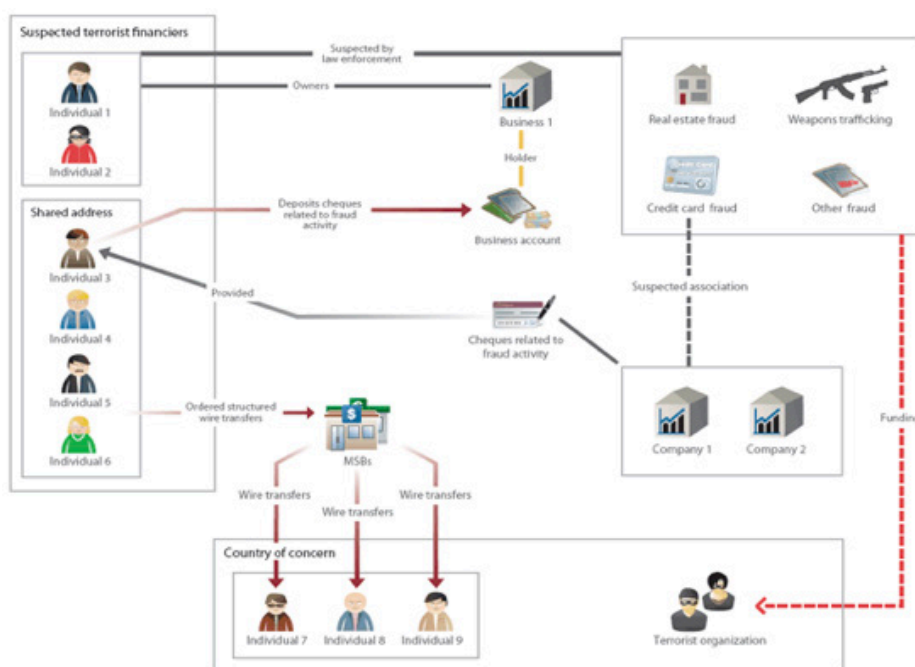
Suspected terrorist financiers

Suspected by law enforcement

Owners

Individual 1

Individual 2

Business 1

Holder

Real estate fraud

Weapons trafficking

Credit card fraud

Other fraud

Shared address

Deposits cheques related to fraud activity

Business account

Individual 3

Provided

Suspected association

Individual 4

Cheques related to fraud activity

Individual 5

Ordered structured wire transfers

Individual 6

MSBs

Company 1

Company 2

Fundin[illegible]

Wire transfers

Wire transfers

Wire transfers

Country of concern

Individual 7

Individual 8

Individual 9

Terrorist organization